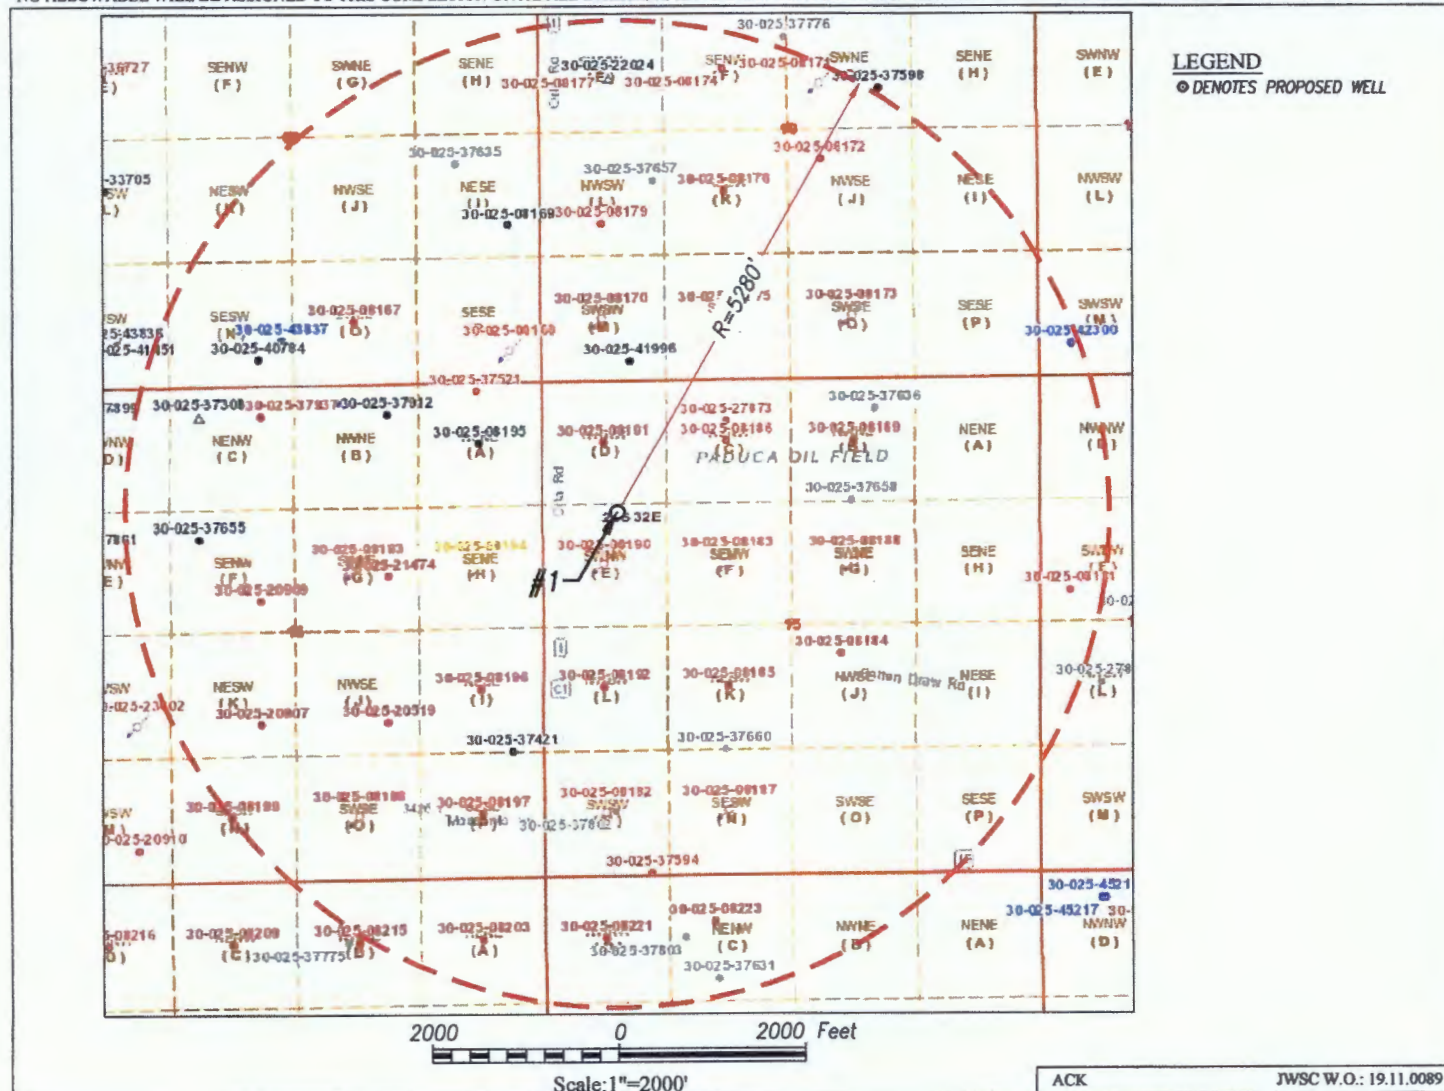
30-025-37776
SENW (F)
SWNE (G)
SENE (H)
30-025-22024
30-025-08177
30-025-08174
SENW (F)
30-025-08171
SWNE
30-025-37598
SENE (H)
SWNW (E)
LEGEND
⊙ DENOTES PROPOSED WELL
-33705
30-025-37635
30-025-37657
30-025-08172
NESW (K)
NWSE (J)
NESE (I)
30-025-08169
30-025-08179
NWSW (L)
30-025-08178 (K)
NWSE (J)
NESE (I)
NWSW (L)
SESW (N)
30-025-43837
30-025-40784
30-025-08167 (O)
SESE
30-025-08168
30-025-08170
SWSW (M)
30-025-41996
R=5280'
30-025-08173
SWSE (O)
SESE (P)
SWSW (M)
30-025-42300
30-025-37521
30-025-37308
30-025-37937
30-025-37912
30-025-08195 (A)
30-025-08191 (D)
30-025-27073
30-025-08186
30-025-37636
30-025-08189
NENE (A)
NWNW (D)
NENW (C)
NWNE (B)
PADUCA OIL FIELD
30-025-37658
30-025-37655
25S 32E
#1
SENW (F)
30-025-20909
30-025-08193
30-025-21474 (G)
30-025-08194
SENE (H)
30-025-08190
SWNW (E)
30-025-08183
SENW (F)
30-025-08188
SWNE (G)
SENE (H)
30-025-08181
NESW (K)
30-025-20907
NWSE (J)
30-025-20919
30-025-08196 (I)
30-025-08192 (L)
30-025-08185 (K)
30-025-08184
NWSE (J)
NESE (I)
30-025-278
(L)
30-025-37421
30-025-37660
30-025-08198 (N)
30-025-08199
SWSE (O)
30-025-08197
30-025-37602
30-025-08182
SWSW
30-025-08187
SESW (N)
SWSE (O)
SESE (P)
SWSW (M)
-025-20910
30-025-37594
30-025-4521
30-025-45217
NWNW (D)
NENE (A)
-08216
30-025-08209 (C)
30-025-37775
30-025-08215 (B)
30-025-08203 (A)
30-025-08221
30-025-37803
30-025-08223
NENW (C)
30-025-37631
NWNE (B)
2000 0 2000 Feet
Scale:1"=2000'
ACK
JWSC W.O.: 19.11.0089